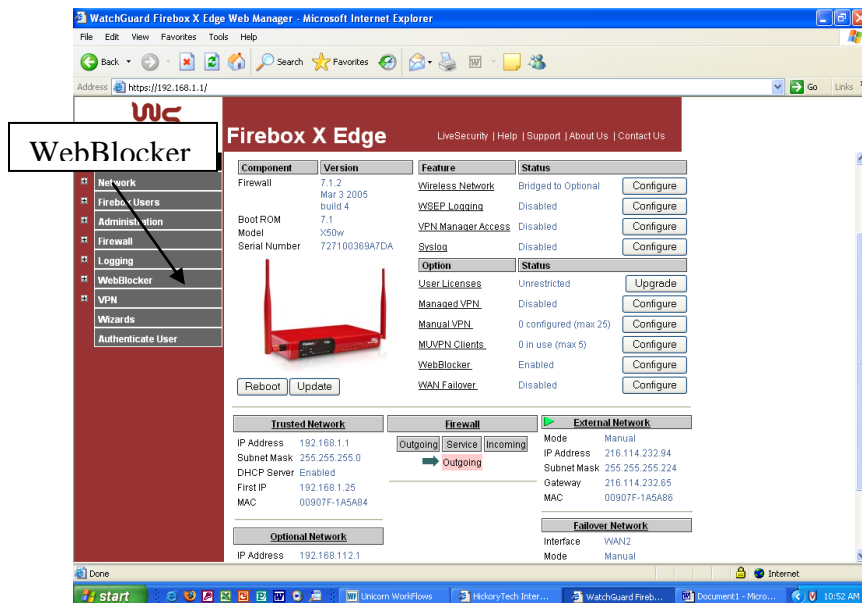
WatchGuard Firebox X Edge Web Manager - Microsoft Internet Explorer

File Edit View Favorites Tools Help

Back Search Favorites

Address https://192.168.1.1/ Go Links

Firebox X Edge

LiveSecurity | Help | Support | About Us | Contact Us

WebBlocker

Network
Firebox Users
Administration
Firewall
Logging
WebBlocker
VPN
Wizards
Authenticate User

| Component | Version |
|---|---|
| Firewall | 7.1.2 Mar 3 2005 build 4 |
| Boot ROM | 7.1 |
| Model | X50w |
| Serial Number | 727100369A7DA |

| Feature | Status | |
|---|---|---|
| Wireless Network | Bridged to Optional | Configure |
| WSEP Logging | Disabled | Configure |
| VPN Manager Access | Disabled | Configure |
| Syslog | Disabled | Configure |

| Option | Status | |
|---|---|---|
| User Licenses | Unrestricted | Upgrade |
| Managed VPN | Disabled | Configure |
| Manual VPN | 0 configured (max 25) | Configure |
| MUVPN Clients | 0 in use (max 5) | Configure |
| WebBlocker | Enabled | Configure |
| WAN Failover | Disabled | Configure |

Reboot Update

Trusted Network
IP Address 192.168.1.1
Subnet Mask 255.255.255.0
DHCP Server Enabled
First IP 192.168.1.25
MAC 00907F-1A5A84

Firewall
Outgoing Service Incoming
Outgoing

External Network
Mode Manual
IP Address 216.114.232.94
Subnet Mask 255.255.255.224
Gateway 216.114.232.65
MAC 00907F-1A5A86

Optional Network
IP Address 192.168.112.1

Failover Network
Interface WAN2
Mode Manual

Done Internet

start Unicorn WorkFlows HickoryTech Inter... WatchGuard Fireb... Document1 - Micro... 10:52 AM